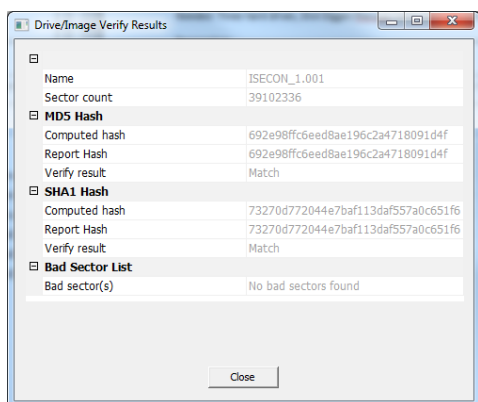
Drive/Image Verify Results

⊟

| | |
|---|---|
| Name | ISECON_1.001 |
| Sector count | 39102336 |

⊟ MD5 Hash

| | |
|---|---|
| Computed hash | 692e98ffc6eed8ae196c2a4718091d4f |
| Report Hash | 692e98ffc6eed8ae196c2a4718091d4f |
| Verify result | Match |

⊟ SHA1 Hash

| | |
|---|---|
| Computed hash | 73270d772044e7baf113daf557a0c651f6 |
| Report Hash | 73270d772044e7baf113daf557a0c651f6 |
| Verify result | Match |

⊟ Bad Sector List

| | |
|---|---|
| Bad sector(s) | No bad sectors found |

Close